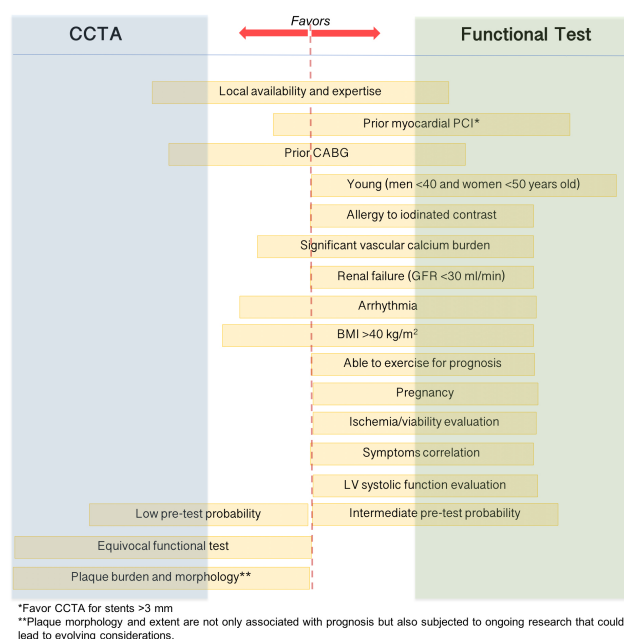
CCTA

Favors

Functional Test

Local availability and expertise

Prior myocardial PCI*

Prior CABG

Young (men <40 and women <50 years old)

Allergy to iodinated contrast

Significant vascular calcium burden

Renal failure (GFR <30 ml/min)

Arrhythmia

BMI >40 kg/m$^2$

Able to exercise for prognosis

Pregnancy

Ischemia/viability evaluation

Symptoms correlation

LV systolic function evaluation

Low pre-test probability

Intermediate pre-test probability

Equivocal functional test

Plaque burden and morphology**

*Favor CCTA for stents >3 mm

**Plaque morphology and extent are not only associated with prognosis but also subjected to ongoing research that could lead to evolving considerations.